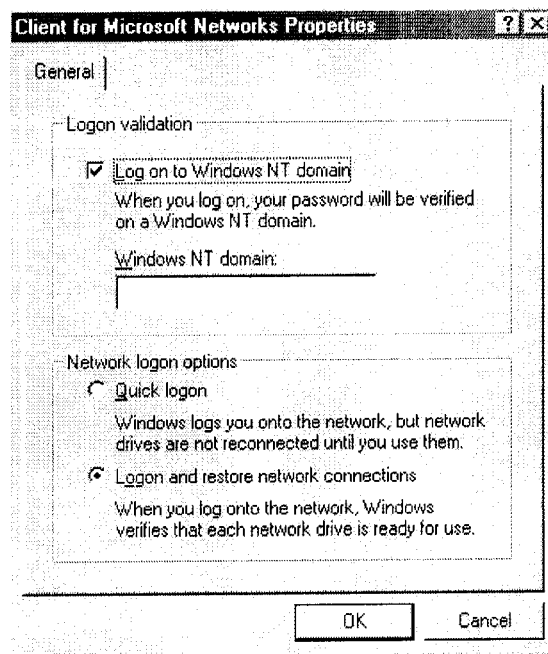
Client for Microsoft Networks Properties

? ×

General

Logon validation

Log on to Windows NT domain

When you log on, your password will be verified on a Windows NT domain.

Windows NT domain:

Network logon options

Quick logon

Windows logs you onto the network, but network drives are not reconnected until you use them.

Logon and restore network connections

When you log onto the network, Windows verifies that each network drive is ready for use.

OK

Cancel